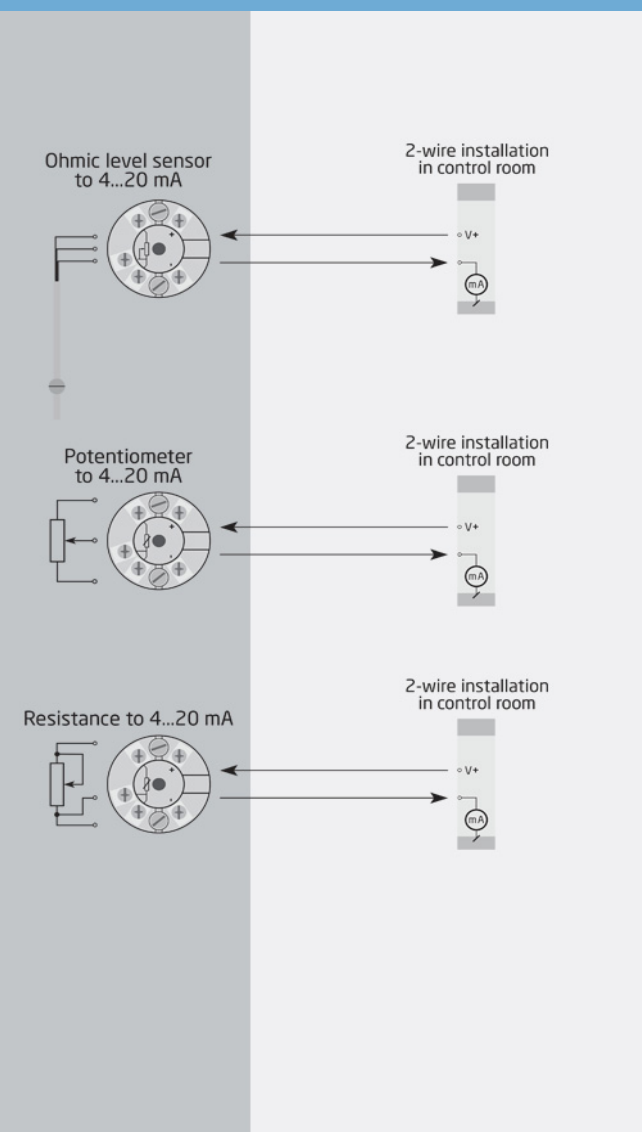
Ohmic level sensor to 4...20 mA

2-wire installation in control room

V+

mA

Potentiometer to 4...20 mA

2-wire installation in control room

V+

mA

Resistance to 4...20 mA

2-wire installation in control room

V+

mA